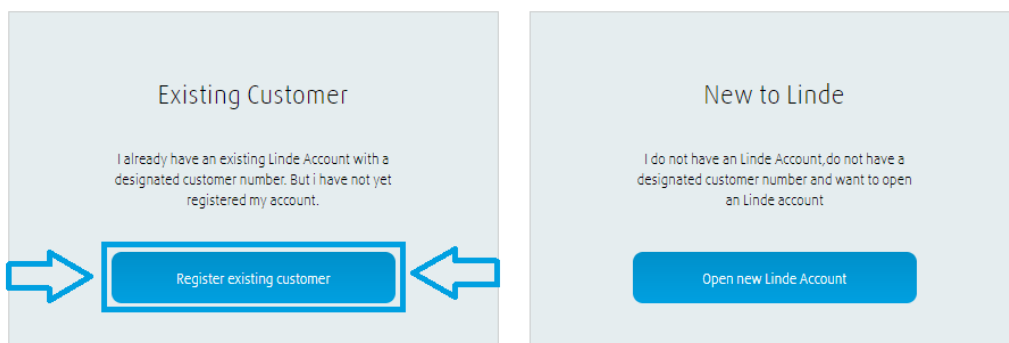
Existing Customer

I already have an existing Linde Account with a designated customer number. But i have not yet registered my account.

Register existing customer

New to Linde

I do not have an Linde Account,do not have a designated customer number and want to open an Linde account

Open new Linde Account